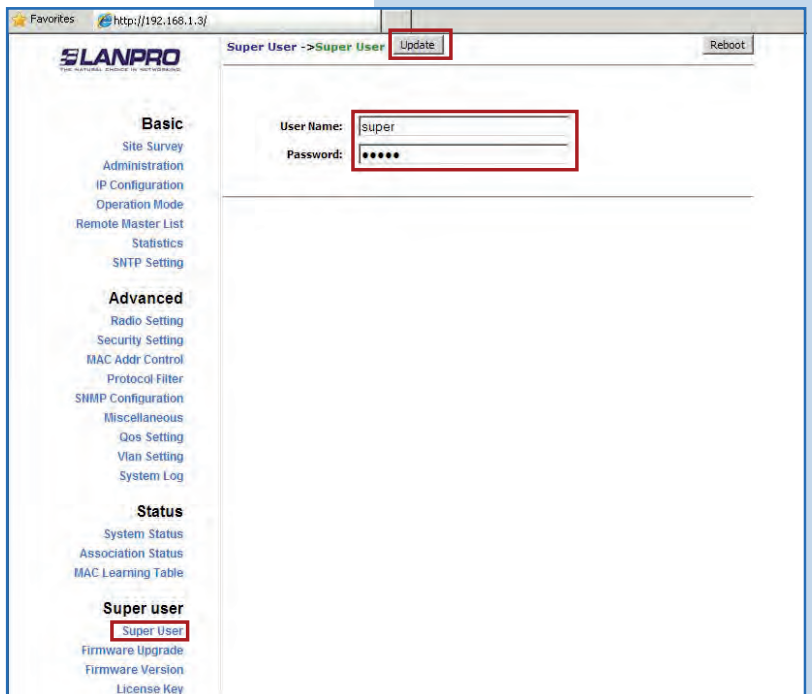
Favorites http://192.168.1.3/

LANPRO
THE NATURAL CHOICE IN NETWORKING

Super User ->Super User Update Reboot

User Name: super
Password: •••••

Basic
Site Survey
Administration
IP Configuration
Operation Mode
Remote Master List
Statistics
SNTP Setting

Advanced
Radio Setting
Security Setting
MAC Addr Control
Protocol Filter
SNMP Configuration
Miscellaneous
Qos Setting
Vlan Setting
System Log

Status
System Status
Association Status
MAC Learning Table

Super user
Super User
Firmware Upgrade
Firmware Version
License Key